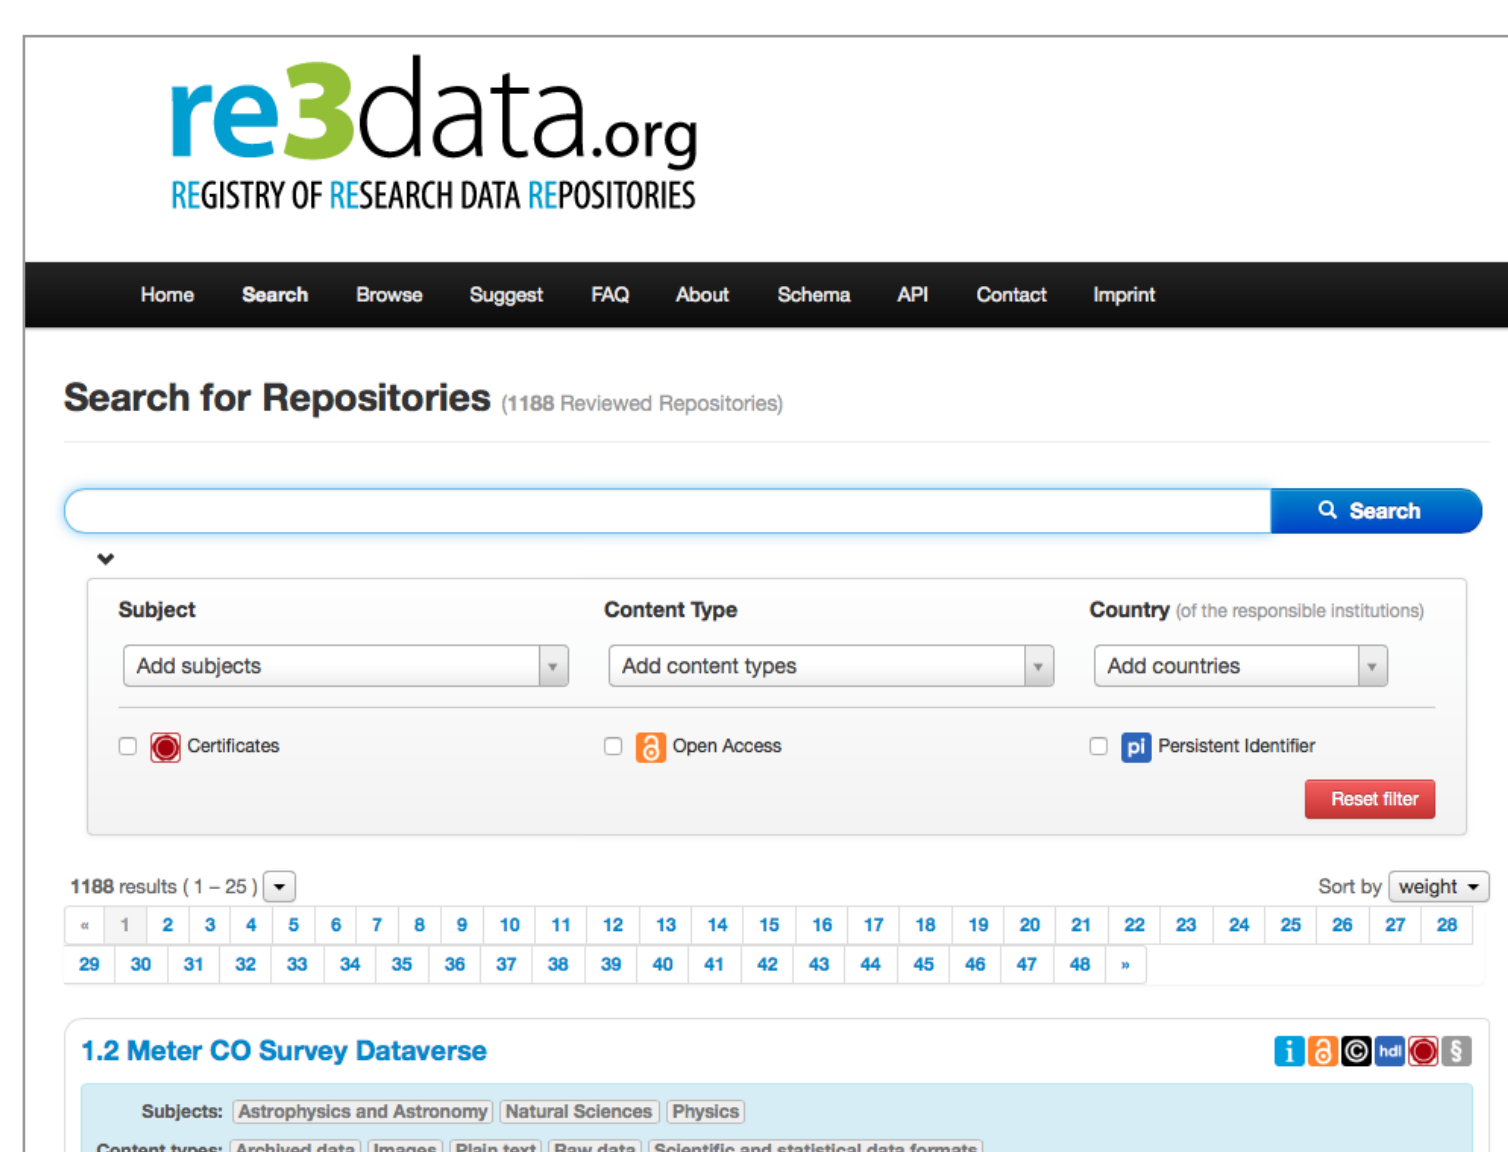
re3data.org
REGISTRY OF RESEARCH DATA REPOSITORIES

Home Search Browse Suggest FAQ About Schema API Contact Imprint

Search for Repositories (1188 Reviewed Repositories)

Search

Subject
Add subjects

Content Type
Add content types

Country (of the responsible institutions)
Add countries

Certificates
Open Access
pi Persistent Identifier

Reset filter

1188 results ( 1 – 25 )

Sort by weight

« 1 2 3 4 5 6 7 8 9 10 11 12 13 14 15 16 17 18 19 20 21 22 23 24 25 26 27 28 29 30 31 32 33 34 35 36 37 38 39 40 41 42 43 44 45 46 47 48 »

1.2 Meter CO Survey Dataverse

i hdl §

Subjects: Astrophysics and Astronomy Natural Sciences Physics

Content types: Archived data Images Plain text Raw data Scientific and statistical data formats